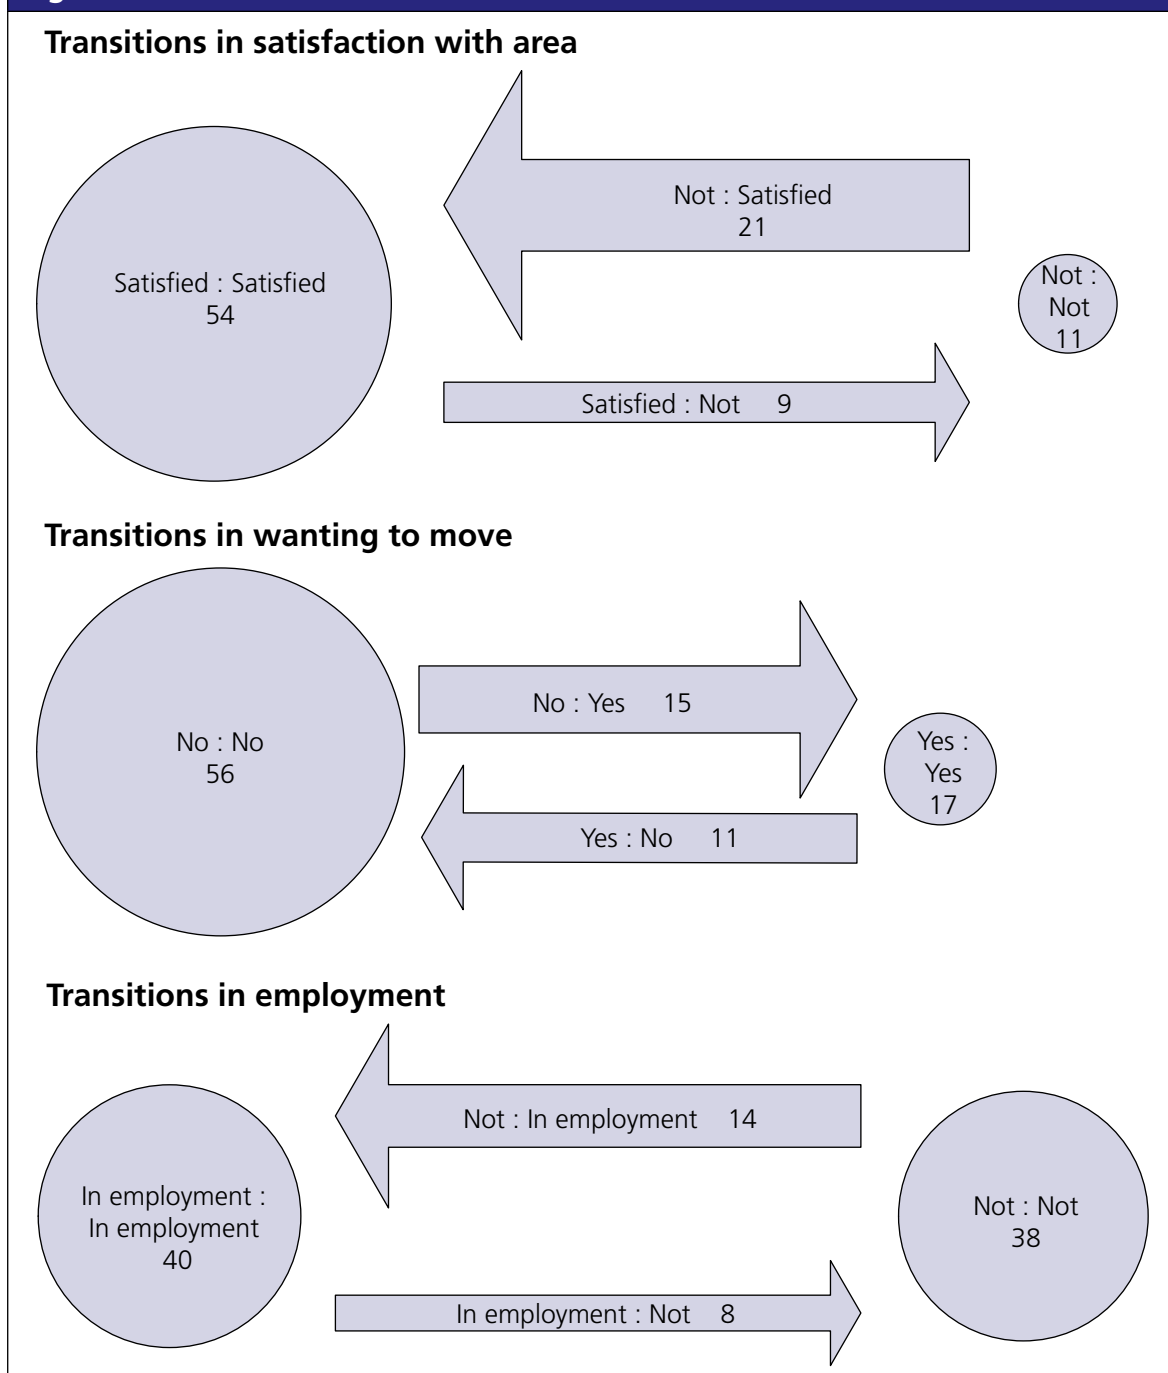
Transitions in satisfaction with area

Not : Satisfied
21

Satisfied : Satisfied
54

Not :
Not
11

Satisfied : Not 9

Transitions in wanting to move

No : No
56

No : Yes 15

Yes :
Yes
17

Yes : No 11

Transitions in employment

Not : In employment 14

In employment :
In employment
40

Not : Not
38

In employment : Not 8